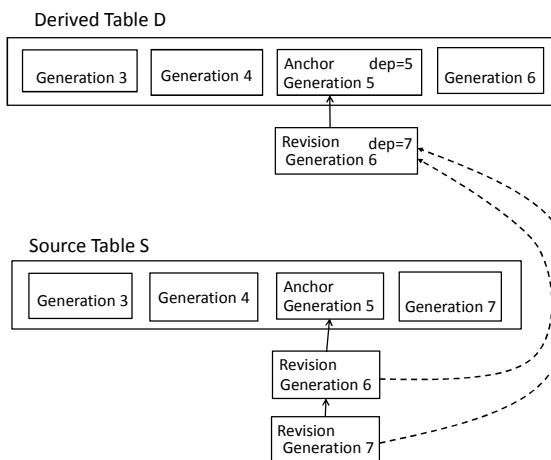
Derived Table D

Generation 3

Generation 4

Anchor dep=5
Generation 5

Generation 6

Revision dep=7
Generation 6

Source Table S

Generation 3

Generation 4

Anchor
Generation 5

Generation 7

Revision
Generation 6

Revision
Generation 7